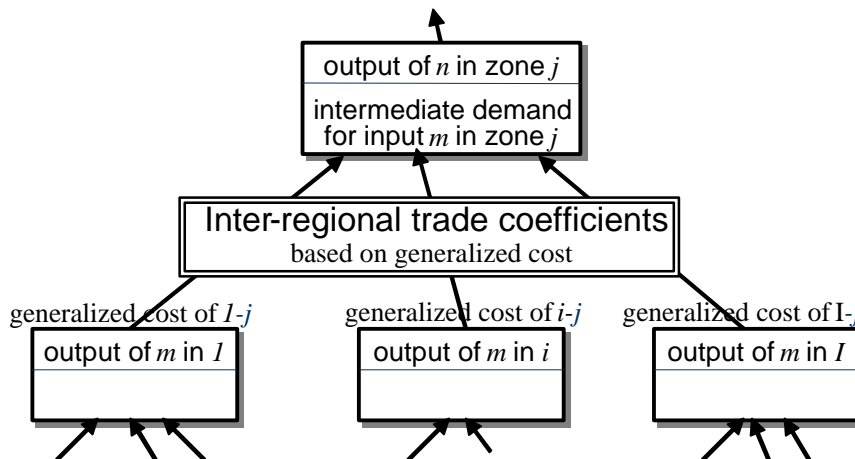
output of $n$ in zone $j$

intermediate demand for input $m$ in zone $j$

Inter-regional trade coefficients
based on generalized cost

generalized cost of $1$-$j$

output of $m$ in $1$

generalized cost of $i$-$j$

output of $m$ in $i$

generalized cost of I-$j$

output of $m$ in $I$